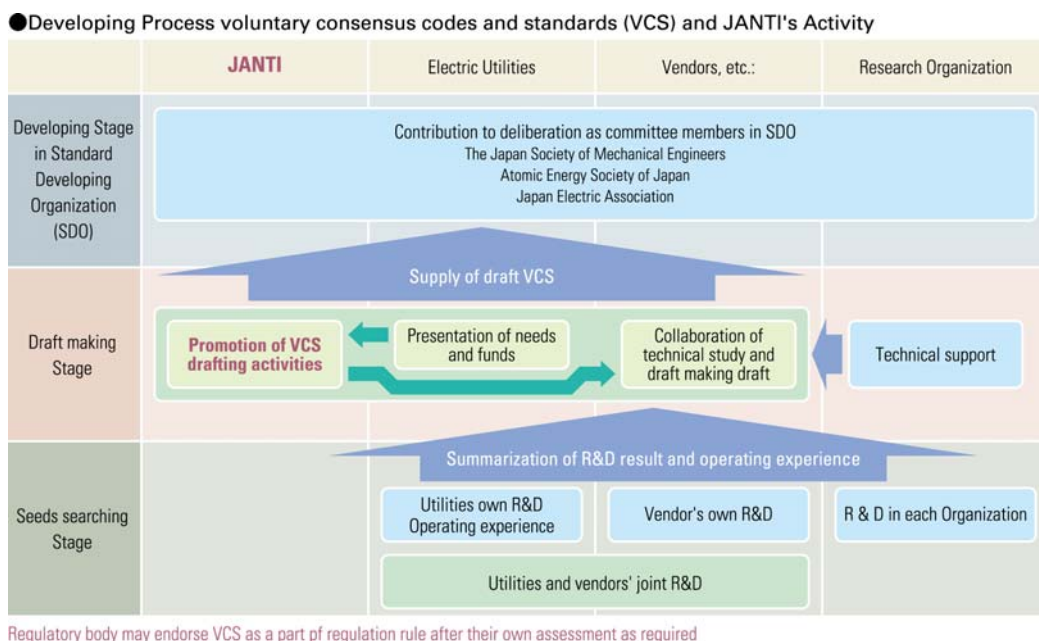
●Developing Process voluntary consensus codes and standards (VCS) and JANTI's Activity

| | JANTI | Electric Utilities | Vendors, etc.: | Research Organization |
|---|---|---|---|---|
| Developing Stage in Standard Developing Organization (SDO) | Contribution to deliberation as committee members in SDO<br>The Japan Society of Mechanical Engineers<br>Atomic Energy Society of Japan<br>Japan Electric Association | | | |
| Draft making Stage | Supply of draft VCS<br>Promotion of VCS drafting activities | Presentation of needs and funds | Collaboration of technical study and draft making draft | Technical support |
| Seeds searching Stage | Summarization of R&D result and operating experience | Utilities own R&D Operating experience | Vendor's own R&D | R & D in each Organization |
| | | Utilities and vendors' joint R&D | | |

Regulatory body may endorse VCS as a part pf regulation rule after their own assessment as required